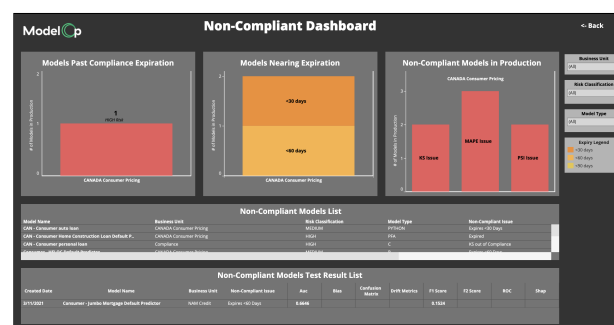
ModelOp

Non-Compliant Dashboard

<- Back

Models Past Compliance Expiration

2

1

0

# of Models in Production

1
PAST DUE

CANADA Consumer Pricing

Models Nearing Expiration

2

1

0

# of Models in Production

+30 days

+60 days

CANADA Consumer Pricing

Non-Compliant Models in Production

CANADA Consumer Pricing

3

2

1

0

# of Models in Production

KS Issue

MAPE Issue

PSI Issue

Business Unit
(All)

Risk Classification
(All)

Model Type
(All)

Expiry Legend
+30 days
+60 days
+90 days

Non-Compliant Models List

| Model Name | Business Unit | Risk Classification | Model Type | Non-Compliant Issue |
|---|---|---|---|---|
| CAN - Consumer auto loan | CANADA Consumer Pricing | MEDIUM | PYTHON | Expires +30 Days |
| CAN - Consumer Home Construction Loan Default P.. | CANADA Consumer Pricing | HIGH | PPA | Expired |
| CAN - Consumer personal loan | Compliance | HIGH | C | KS out of Compliance |
| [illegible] | CANADA Consumer Pricing | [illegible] | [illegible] | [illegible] |

Non-Compliant Models Test Result List

| Created Date | Model Name | Business Unit | Non-Compliant Issues | Auc | Bias | Confusion Matrix | Drift Metrics | F1 Score | F2 Score | ROC | Shap |
|---|---|---|---|---|---|---|---|---|---|---|---|
| 3/11/2021 | Consumer - Jumbo Mortgage Default Predictor | RAM Credit | Expires +60 Days | 0.6646 | | | | 0.1524 | | | |